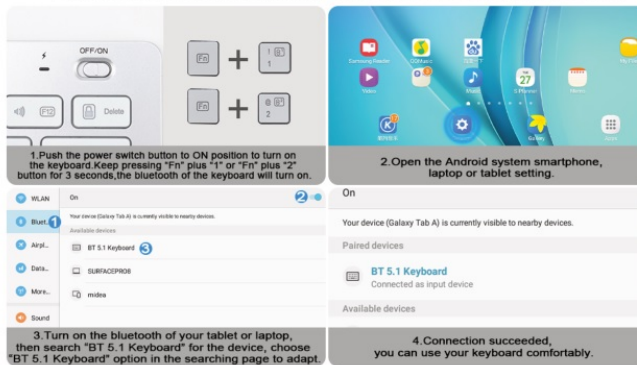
OFF/ON

F12

Delete

Fn + 1

Fn + 2

1.Push the power switch button to ON position to turn on the keyboard.Keep pressing "Fn" plus "1" or "Fn" plus "2" button for 3 seconds,the bluetooth of the keyboard will turn on.

Samsung Reader

Video

Gallery

27

2.Open the Android system smartphone, laptop or tablet setting.

WLAN

Bluet. 1

Airpl.

Data.

More.

Sound

On 2

Your device (Galaxy Tab A) is currently visible to nearby devices.

Available devices

BT 5.1 Keyboard 3

SURFACEPRO8

midea

3.Turn on the bluetooth of your tablet or laptop, then search "BT 5.1 Keyboard" for the device, choose "BT 5.1 Keyboard" option in the searching page to adapt.

On

Your device (Galaxy Tab A) is currently visible to nearby devices.

Paired devices

BT 5.1 Keyboard

Connected as input device

Available devices

4.Connection succeeded, you can use your keyboard comfortably.